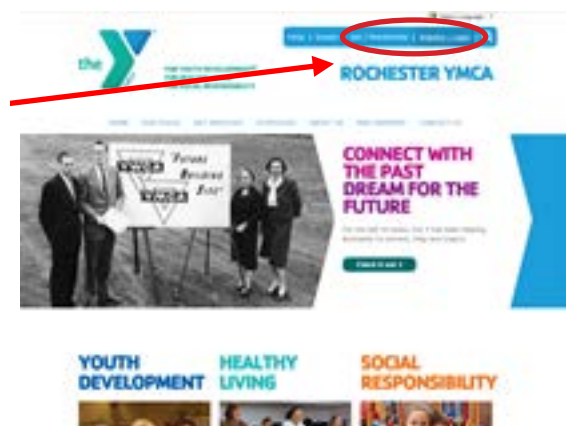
the

FOR YOUTH DEVELOPMENT
FOR HEALTHY LIVING
FOR SOCIAL RESPONSIBILITY

ROCHESTER YMCA

"Future Building Fund"

YMCA

YMCA

CONNECT WITH THE PAST
DREAM FOR THE FUTURE

YOUTH DEVELOPMENT

HEALTHY LIVING

SOCIAL RESPONSIBILITY